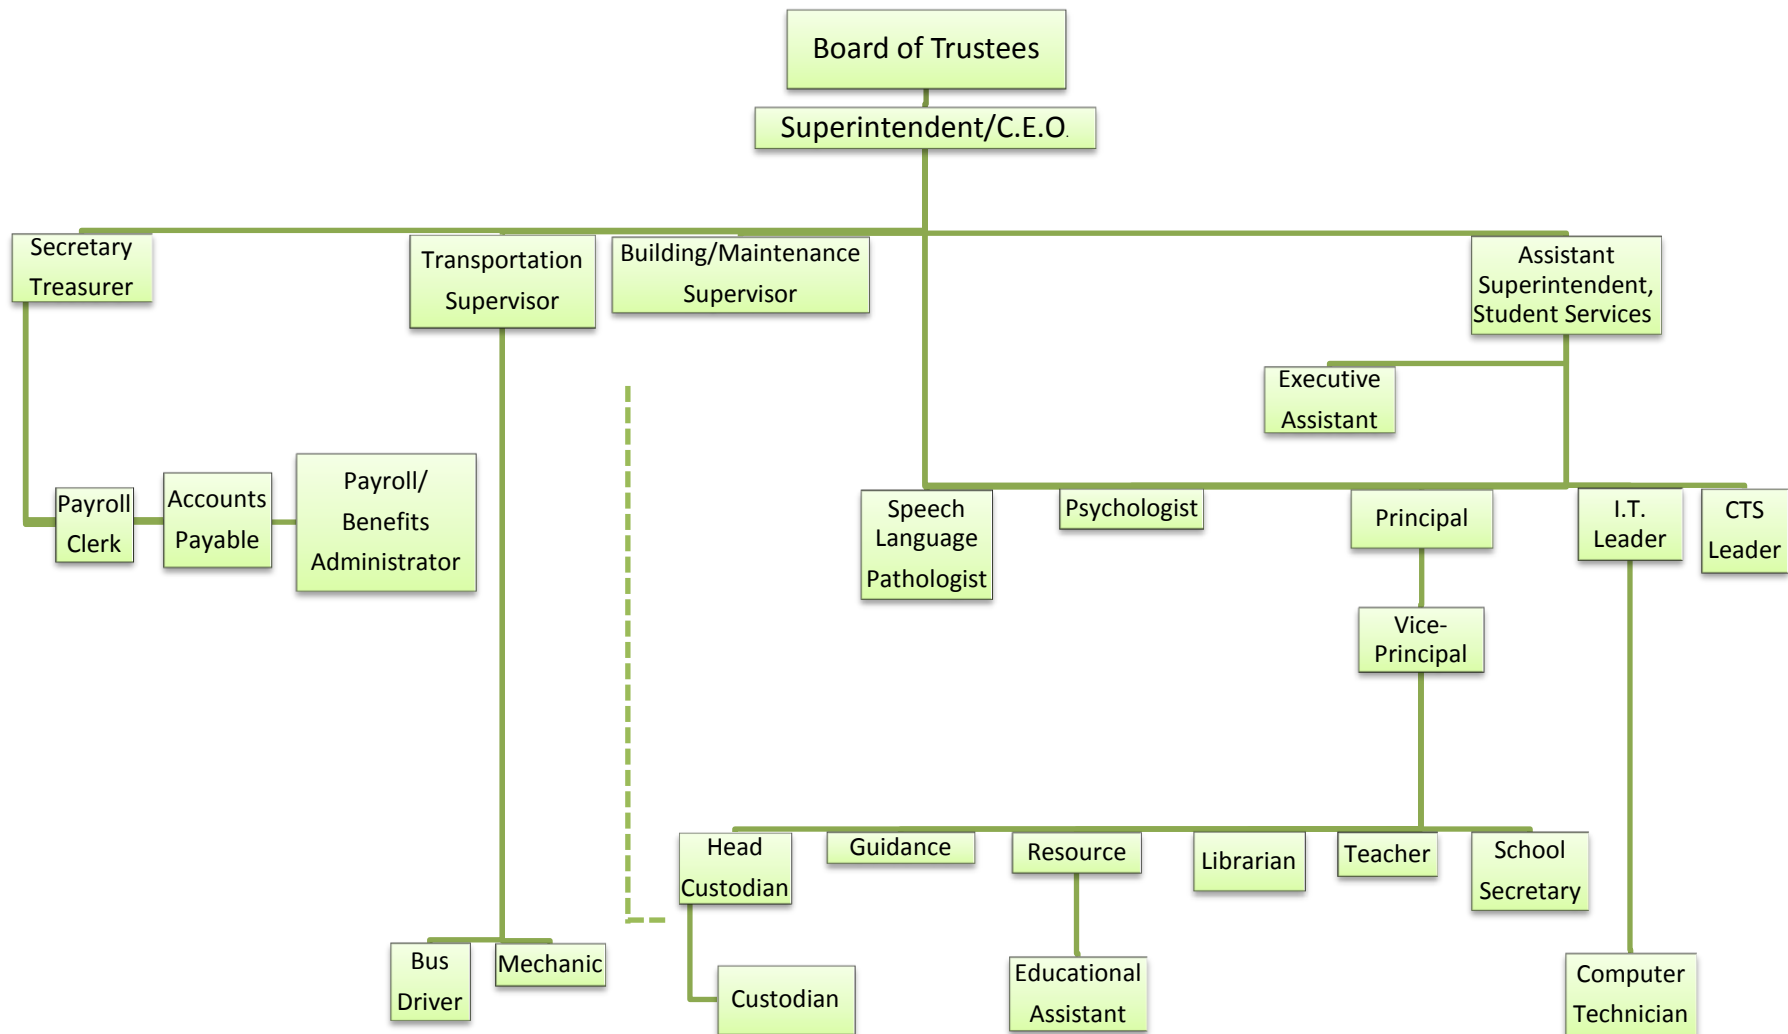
Board of Trustees

Superintendent/C.E.O.

Secretary Treasurer

Transportation Supervisor

Building/Maintenance Supervisor

Assistant Superintendent, Student Services

Executive Assistant

Payroll Clerk

Accounts Payable

Payroll/ Benefits Administrator

Speech Language Pathologist

Psychologist

Principal

I.T. Leader

CTS Leader

Vice-Principal

Head Custodian

Guidance

Resource

Librarian

Teacher

School Secretary

Bus Driver

Mechanic

Custodian

Educational Assistant

Computer Technician